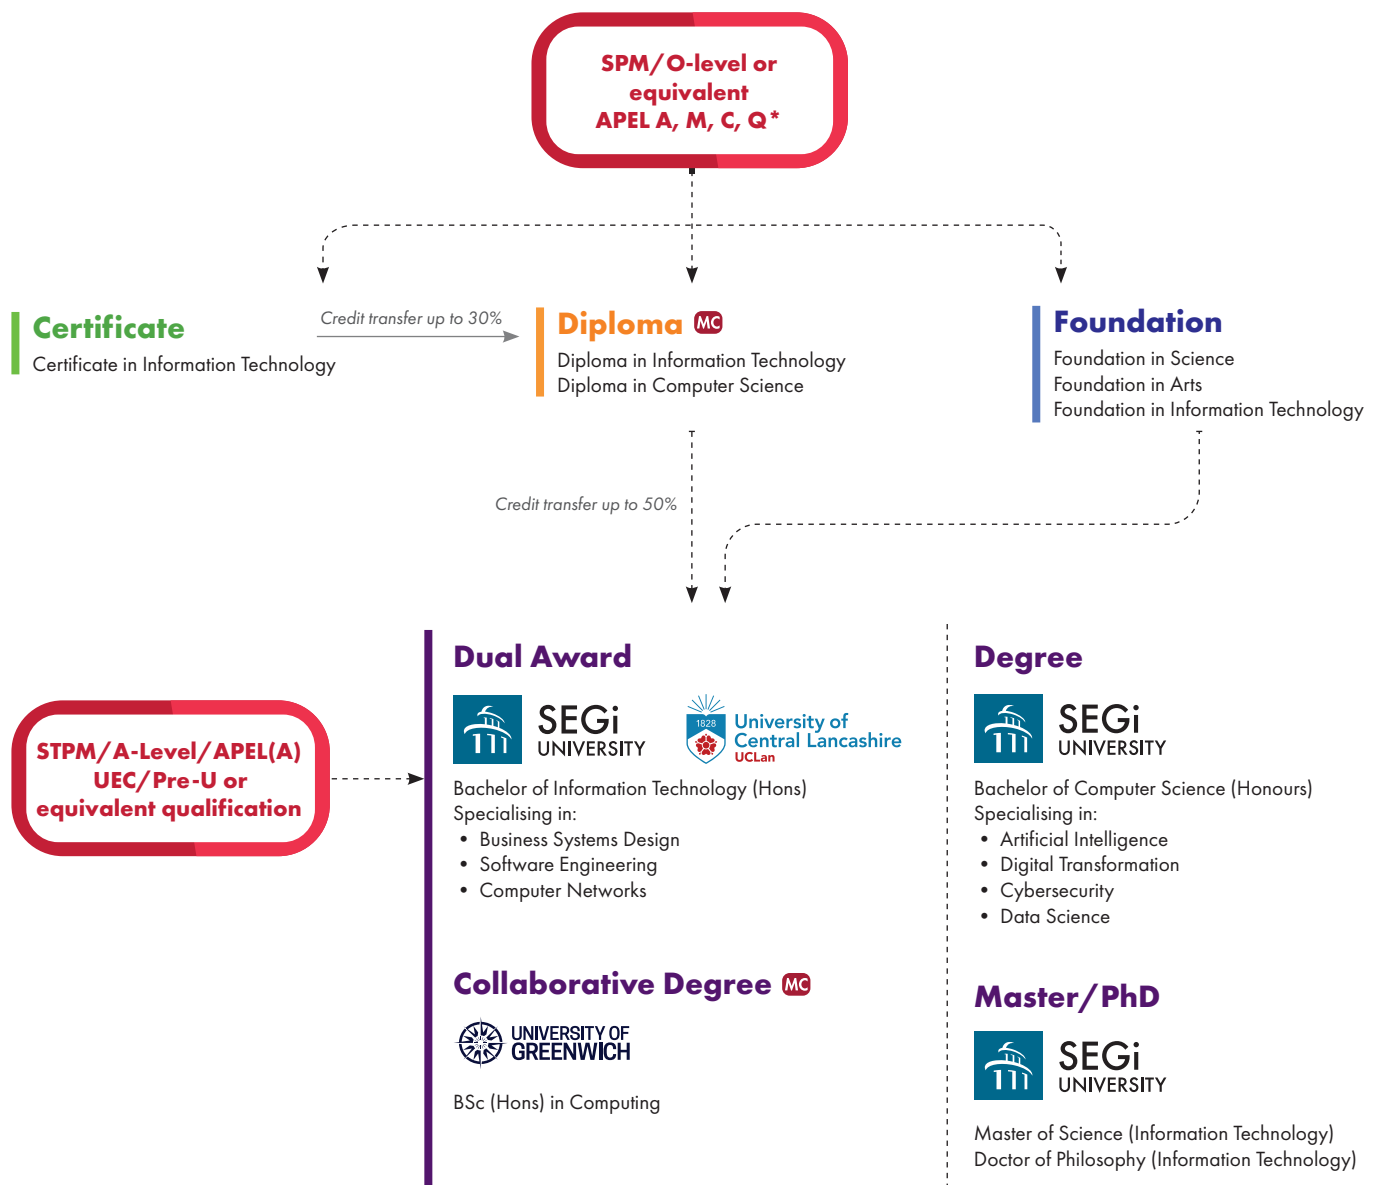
SPM/O-level or equivalent
APEL A, M, C, Q*

Certificate
Certificate in Information Technology

Credit transfer up to 30%

Diploma MC
Diploma in Information Technology
Diploma in Computer Science

Foundation
Foundation in Science
Foundation in Arts
Foundation in Information Technology

Credit transfer up to 50%

STPM/A-Level/APEL(A)
UEC/Pre-U or
equivalent qualification

Dual Award
SEGi UNIVERSITY
1828 University of Central Lancashire UCLan
Bachelor of Information Technology (Hons)
Specialising in:
• Business Systems Design
• Software Engineering
• Computer Networks

Collaborative Degree MC
UNIVERSITY OF GREENWICH
BSc (Hons) in Computing

Degree
SEGi UNIVERSITY
Bachelor of Computer Science (Honours)
Specialising in:
• Artificial Intelligence
• Digital Transformation
• Cybersecurity
• Data Science

Master/PhD
SEGi UNIVERSITY
Master of Science (Information Technology)
Doctor of Philosophy (Information Technology)